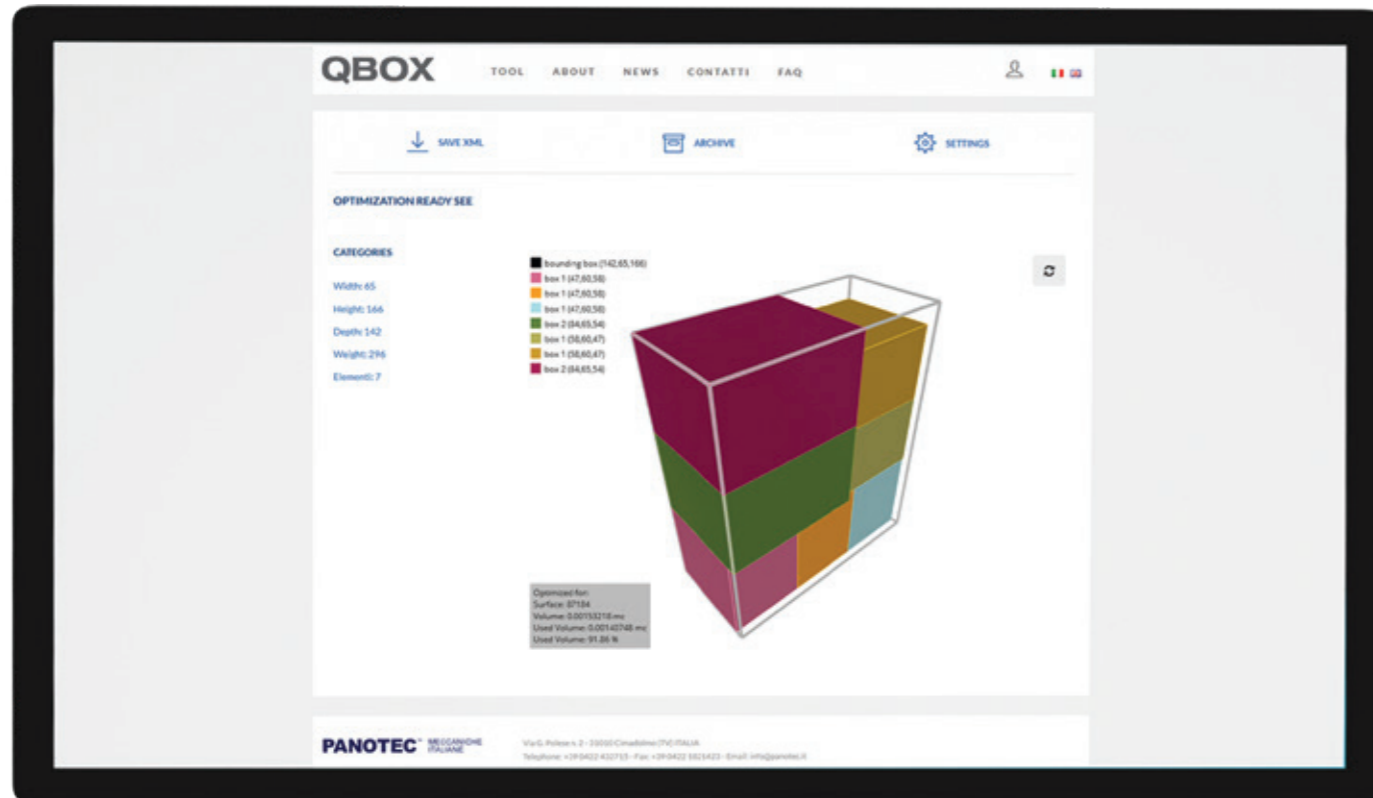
QBOX TOOL ABOUT NEWS CONTATTI FAQ

SAVE XML ARCHIVE SETTINGS

OPTIMIZATION READY SEE

CATEGORIES

Width: 65

Height: 166

Depth: 142

Weight: 296

Elementi: 7

bounding box (142,65,166)
box 1 (47,60,58)
box 1 (47,60,58)
box 1 (47,60,58)
box 2 (84,65,54)
box 1 (58,60,47)
box 1 (58,60,47)
box 2 (84,65,54)

Optimized for:
Surface: 87184
Volume: 0.00153218 mc
Used Volume: 0.00140748 mc
Used Volume: 91.86 %

PANOTEC MECCANICHE ITALIANE

Via G. Polese n. 2 - 31010 Cimadolmo (TV) ITALIA
Telephone: +39 0422 432715 - Fax: +39 0422 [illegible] - Email: info@panotec.it